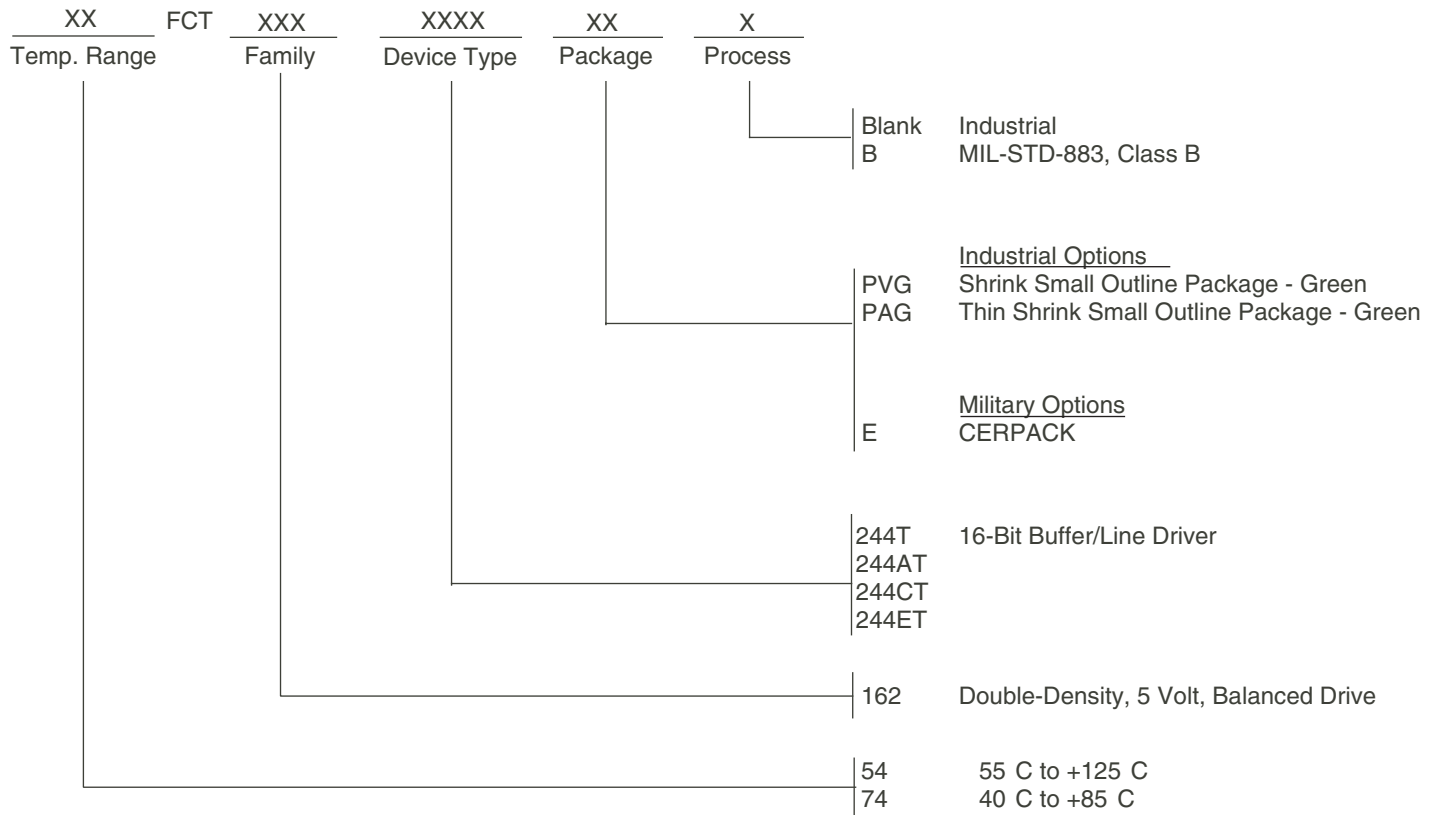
XX FCT XXX XXXX XX X
Temp. Range Family Device Type Package Process

Blank Industrial
B MIL-STD-883, Class B

Industrial Options
PVG Shrink Small Outline Package - Green
PAG Thin Shrink Small Outline Package - Green

Military Options
E CERPACK

244T 16-Bit Buffer/Line Driver
244AT
244CT
244ET

162 Double-Density, 5 Volt, Balanced Drive

54 55 C to +125 C
74 40 C to +85 C